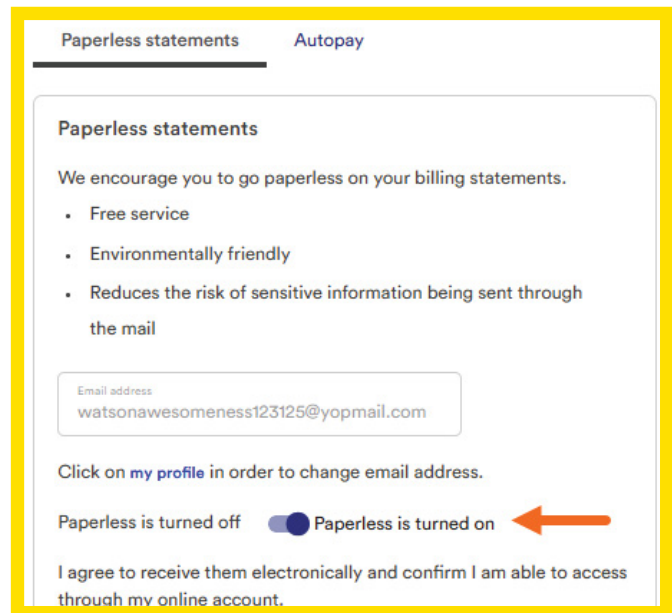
Paperless statements Autopay

Paperless statements

We encourage you to go paperless on your billing statements.

- Free service
- Environmentally friendly
- Reduces the risk of sensitive information being sent through the mail

Email address
watsonawesomeness123125@yopmail.com

Click on my profile in order to change email address.

Paperless is turned off Paperless is turned on

I agree to receive them electronically and confirm I am able to access through my online account.